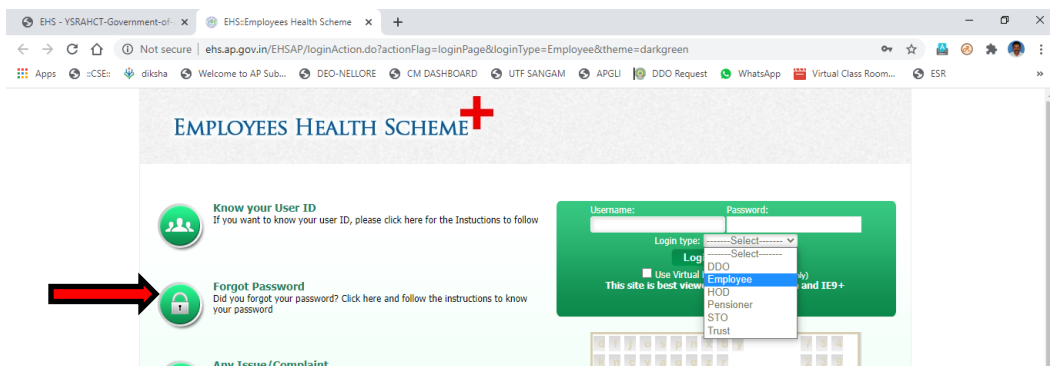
EHS - YSRAHCT-Government-of- ×
EHS::Employees Health Scheme ×
+

Not secure | ehs.ap.gov.in/EHSAP/loginAction.do?actionFlag=loginPage&loginType=Employee&theme=darkgreen

Apps ::CSE:: diksha Welcome to AP Sub... DEO-NELLORE CM DASHBOARD UTF SANGAM APGLI DDO Request WhatsApp Virtual Class Room... ESR »

EMPLOYEES HEALTH SCHEME

Know your User ID
If you want to know your user ID, please click here for the Instuctions to follow

Forgot Password
Did you forgot your password? Click here and follow the instructions to know your password

Any Issue/Complaint

Username:
Password:
Login type: -------Select-------
Log
Use Virtual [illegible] ly)
This site is best view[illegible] and IE9+

-------Select-------
DDO
Employee
HOD
Pensioner
STO
Trust